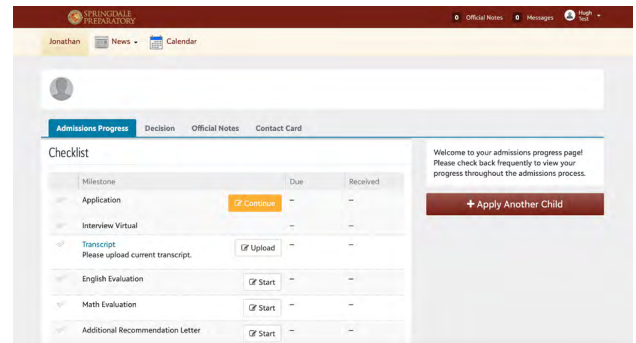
SPRINGDALE PREPARATORY

0 Official Notes 0 Messages Hugh Test

Jonathan News Calendar

Admissions Progress Decision Official Notes Contact Card

Checklist

| | Milestone | | Due | Received |
|---|---|---|---|---|
| | Application | Continue | – | – |
| | Interview Virtual | | – | – |
| | Transcript Please upload current transcript. | Upload | – | – |
| | English Evaluation | Start | – | – |
| | Math Evaluation | Start | – | – |
| | Additional Recommendation Letter | Start | – | – |

Welcome to your admissions progress page! Please check back frequently to view your progress throughout the admissions process.

+ Apply Another Child